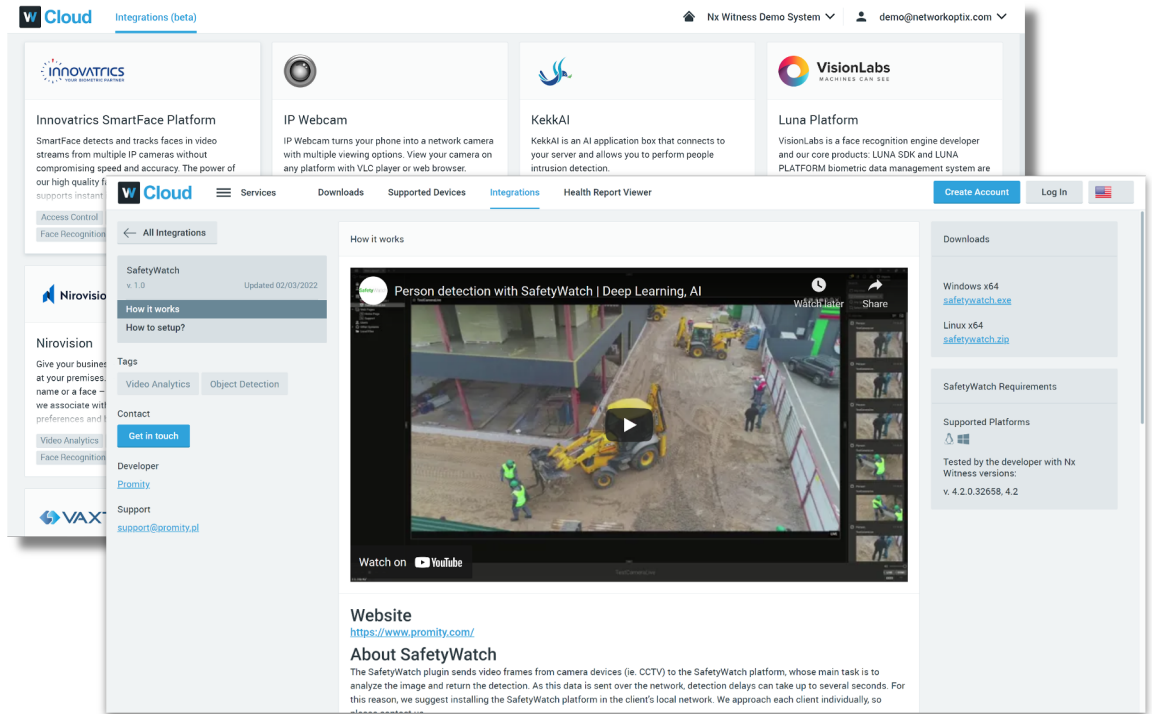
W Cloud Integrations (beta)

Nx Witness Demo System demo@networkoptix.com

INNOVATRICS YOUR BIOMETRIC PARTNER

Innovatrics SmartFace Platform

SmartFace detects and tracks faces in video streams from multiple IP cameras without compromising speed and accuracy. The power of our high quality f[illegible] supports instant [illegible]

Access Control

Face Recognition

IP Webcam

IP Webcam turns your phone into a network camera with multiple viewing options. View your camera on any platform with VLC player or web browser.

KekkAI

KekkAI is an AI application box that connects to your server and allows you to perform people intrusion detection.

VisionLabs MACHINES CAN SEE

Luna Platform

VisionLabs is a face recognition engine developer and our core products: LUNA SDK and LUNA PLATFORM biometric data management system are

Nirovisio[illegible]

Nirovision

Give your busines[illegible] at your premises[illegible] name or a face – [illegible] we associate wit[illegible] preferences and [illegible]

Video Analytics

Face Recognition

VAXT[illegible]

W Cloud Services Downloads Supported Devices Integrations Health Report Viewer Create Account Log In

All Integrations

SafetyWatch

v. 1.0 Updated 02/03/2022

How it works

How to setup?

Tags

Video Analytics Object Detection

Contact

Get in touch

Developer

Promity

Support

support@promity.pl

How it works

Person detection with SafetyWatch | Deep Learning, AI

Watch later Share

Watch on YouTube

Website

https://www.promity.com/

About SafetyWatch

The SafetyWatch plugin sends video frames from camera devices (ie. CCTV) to the SafetyWatch platform, whose main task is to analyze the image and return the detection. As this data is sent over the network, detection delays can take up to several seconds. For this reason, we suggest installing the SafetyWatch platform in the client's local network. We approach each client individually, so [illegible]

Downloads

Windows x64

safetywatch.exe

Linux x64

safetywatch.zip

SafetyWatch Requirements

Supported Platforms

Tested by the developer with Nx Witness versions:

v. 4.2.0.32658, 4.2